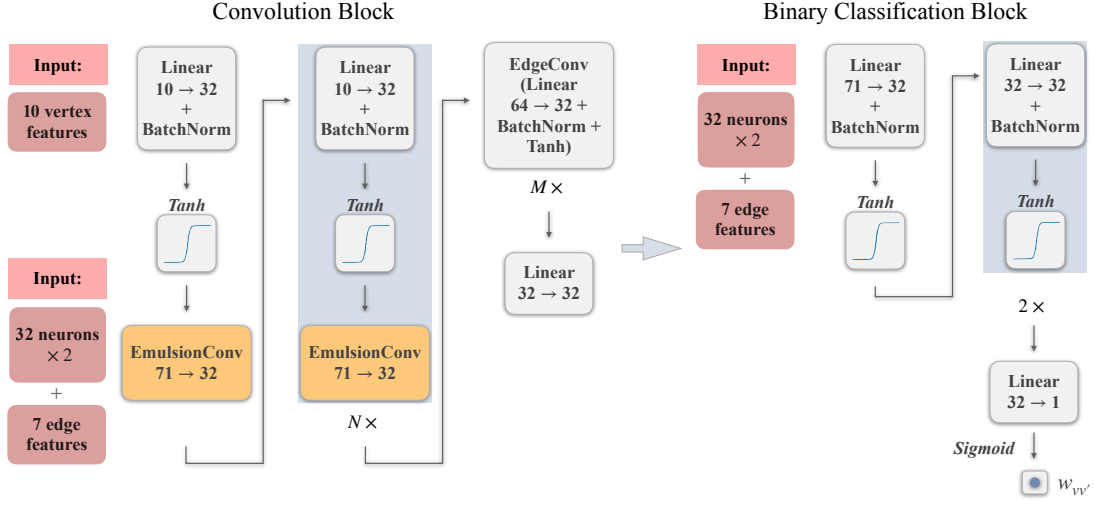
Convolution Block

Binary Classification Block

Input:

10 vertex features

Input:

32 neurons $\times 2$

+

7 edge features

Linear $10 \rightarrow 32$ + BatchNorm

Tanh

EmulsionConv $71 \rightarrow 32$

Linear $10 \rightarrow 32$ + BatchNorm

Tanh

EmulsionConv $71 \rightarrow 32$

$N\times$

EdgeConv (Linear $64 \rightarrow 32$ + BatchNorm + Tanh)

$M\times$

Linear $32 \rightarrow 32$

Input:

32 neurons $\times 2$

+

7 edge features

Linear $71 \rightarrow 32$ + BatchNorm

Tanh

Linear $32 \rightarrow 32$ + BatchNorm

Tanh

$2\times$

Linear $32 \rightarrow 1$

Sigmoid

$w_{vv'}$